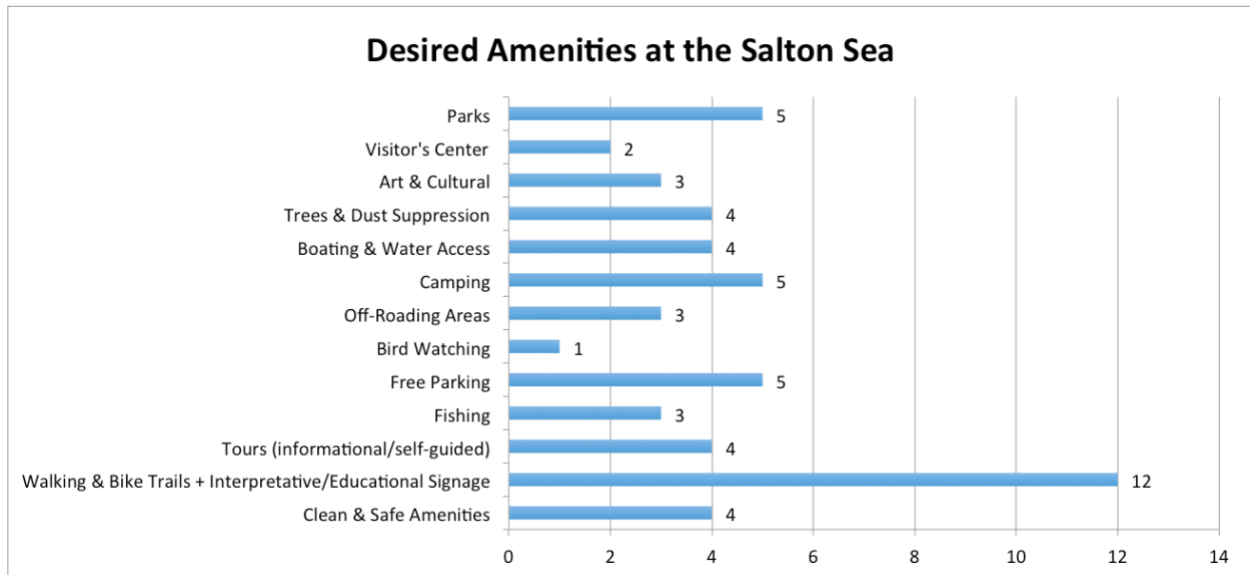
Desired Amenities at the Salton Sea

| Amenity | Count |
|---|---|
| Parks | 5 |
| Visitor's Center | 2 |
| Art & Cultural | 3 |
| Trees & Dust Suppression | 4 |
| Boating & Water Access | 4 |
| Camping | 5 |
| Off-Roading Areas | 3 |
| Bird Watching | 1 |
| Free Parking | 5 |
| Fishing | 3 |
| Tours (informational/self-guided) | 4 |
| Walking & Bike Trails + Interpretative/Educational Signage | 12 |
| Clean & Safe Amenities | 4 |

0 2 4 6 8 10 12 14